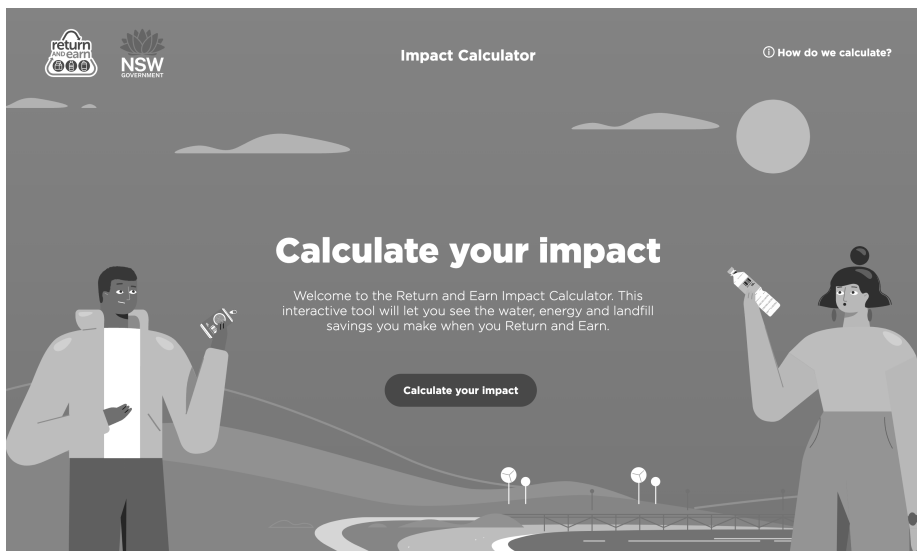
return AND earn

NSW GOVERNMENT

Impact Calculator

ⓘ How do we calculate?

Calculate your impact

Welcome to the Return and Earn Impact Calculator. This interactive tool will let you see the water, energy and landfill savings you make when you Return and Earn.

Calculate your impact